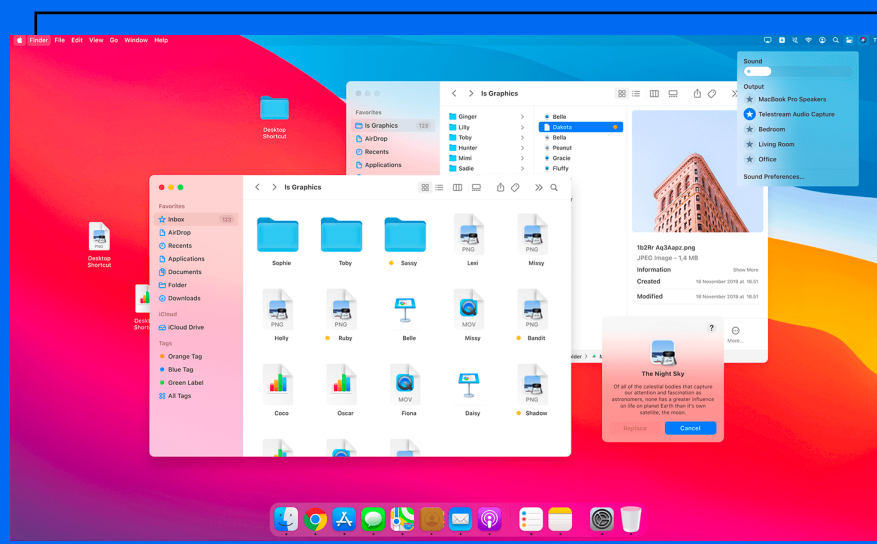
Finder File Edit View Go Window Help

Sound

Output

MacBook Pro Speakers

Telestream Audio Capture

Bedroom

Living Room

Office

Sound Preferences...

Desktop Shortcut

Favorites

Is Graphics 123

AirDrop

Recents

Applications

Is Graphics

Ginger

Lilly

Toby

Hunter

Mimi

Sadie

Belle

Dakota

Bella

Peanut

Gracie

Fluffy

1b2Rr Aq3Aapz.png

JPEG Image – 1,4 MB

Information

Show More

Created

16 November 2019 at 18.51

Modified

16 November 2019 at 18.51

More...

Desktop Shortcut

Deskt Short

Favorites

Inbox 123

AirDrop

Recents

Applications

Documents

Folder

Downloads

iCloud

iCloud Drive

Tags

Orange Tag

Blue Tag

Green Label

All Tags

Is Graphics

Sophie

Toby

Sassy

PNG

Lexi

PNG

Missy

PNG

Holly

PNG

Ruby

Belle

MOV

Missy

PNG

Bandit

Coco

Oscar

MOV

Fiona

Daisy

PNG

Shadow

?

The Night Sky

Of all of the celestial bodies that capture our attention and fascination as astronomers, none has a greater influence on life on planet Earth than it's own satellite, the moon.

Replace

Cancel